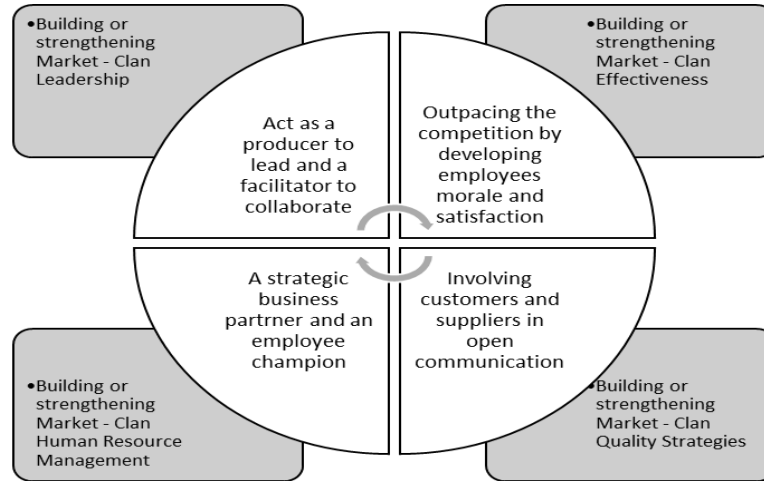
•Building or strengthening Market - Clan Leadership

•Building or strengthening Market - Clan Effectiveness

Act as a producer to lead and a facilitator to collaborate

Outpacing the competition by developing employees morale and satisfaction

A strategic business partrner and an employee champion

Involving customers and suppliers in open communication

•Building or strengthening Market - Clan Human Resource Management

•Building or strengthening Market - Clan Quality Strategies